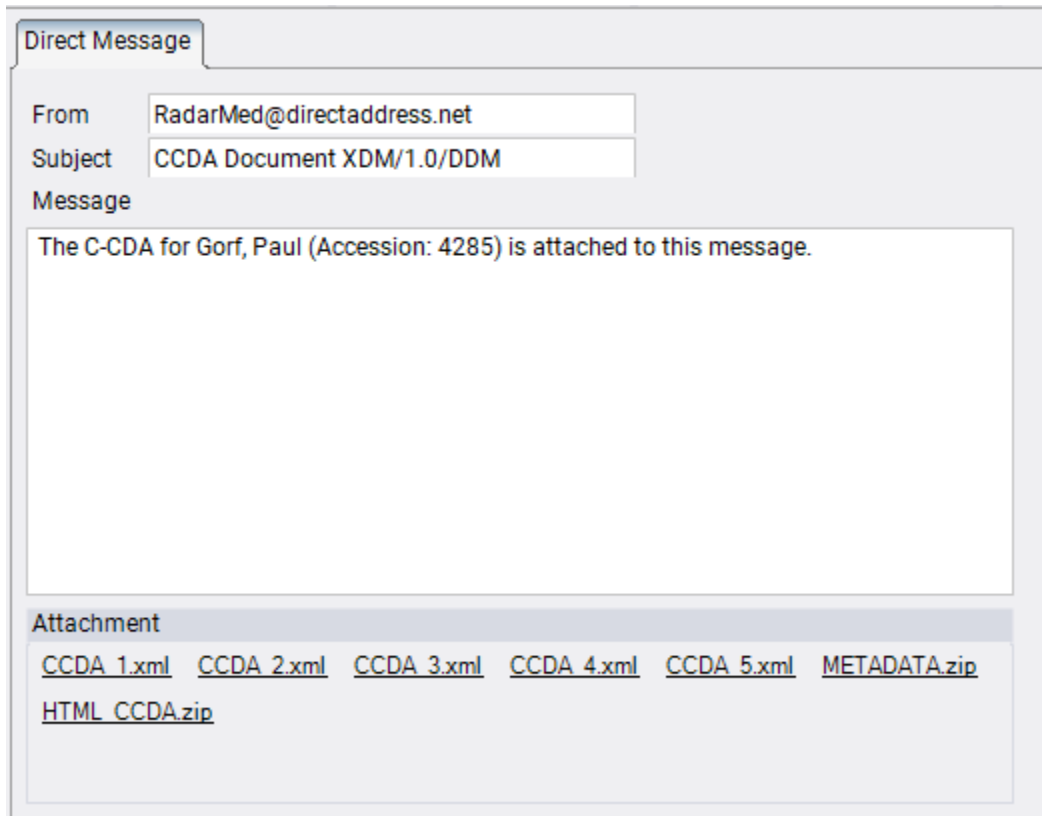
Direct Message

From RadarMed@directaddress.net

Subject CCDA Document XDM/1.0/DDM

Message

The C-CDA for Gorf, Paul (Accession: 4285) is attached to this message.

Attachment

CCDA_1.xml CCDA_2.xml CCDA_3.xml CCDA_4.xml CCDA_5.xml METADATA.zip HTML_CCDA.zip